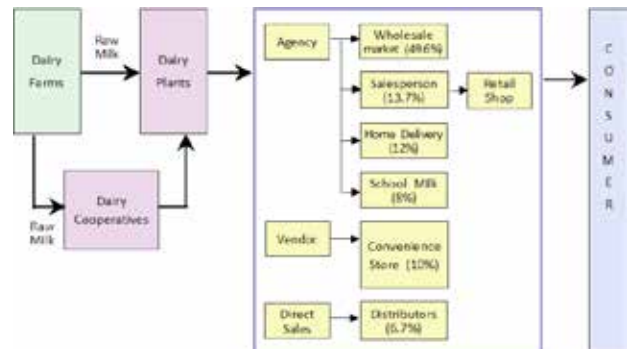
Dairy Farms

Raw Milk

Dairy Plants

Raw Milk

Dairy Cooperatives

Agency

Wholesale market (49.6%)

Salesperson (13.7%)

Retail Shop

Home Delivery (12%)

School Milk (8%)

Vendor

Convenience Store (10%)

Direct Sales

Distributors (6.7%)

C O N S U M E R